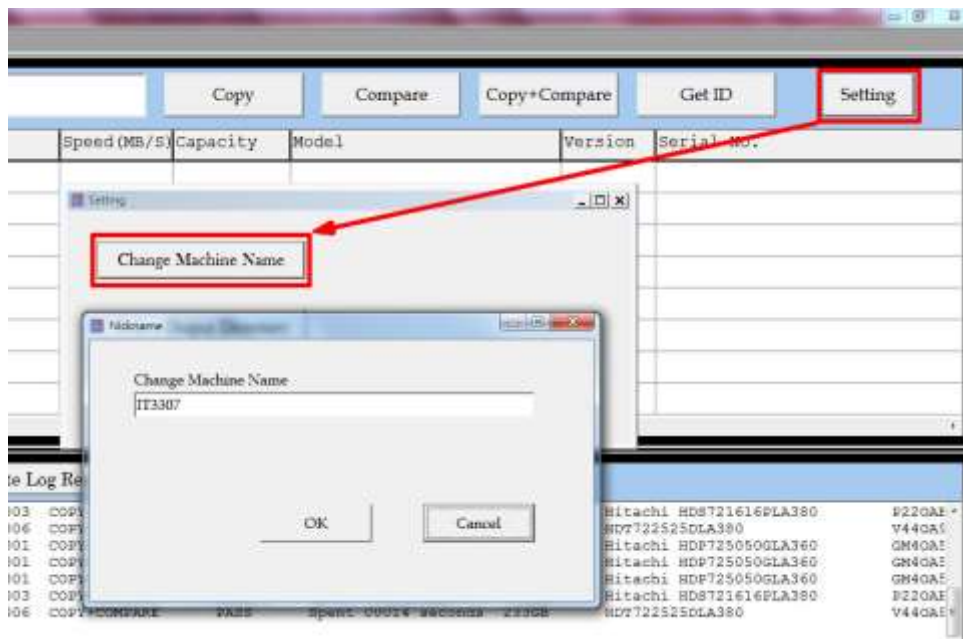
Copy
Compare
Copy+Compare
Get ID
Setting

Speed(MB/S) Capacity Model Version Serial No.

Setting

Change Machine Name

Nickname

Change Machine Name
IT3307

OK
Cancel

te Log Re

003 COPY Hitachi HDS721616PLA380 P220AE
006 COPY HDT722525DLA380 V44OA
001 COPY Hitachi HDP725050GLA360 GM4OA
001 COPY Hitachi HDP725050GLA360 GM4OA
001 COPY Hitachi HDP725050GLA360 GM4OA
003 COPY Hitachi HDS721616PLA380 P220AE
006 COPY+COMPARE PASS Spent 00014 seconds 233GB HDT722525DLA380 V44OA